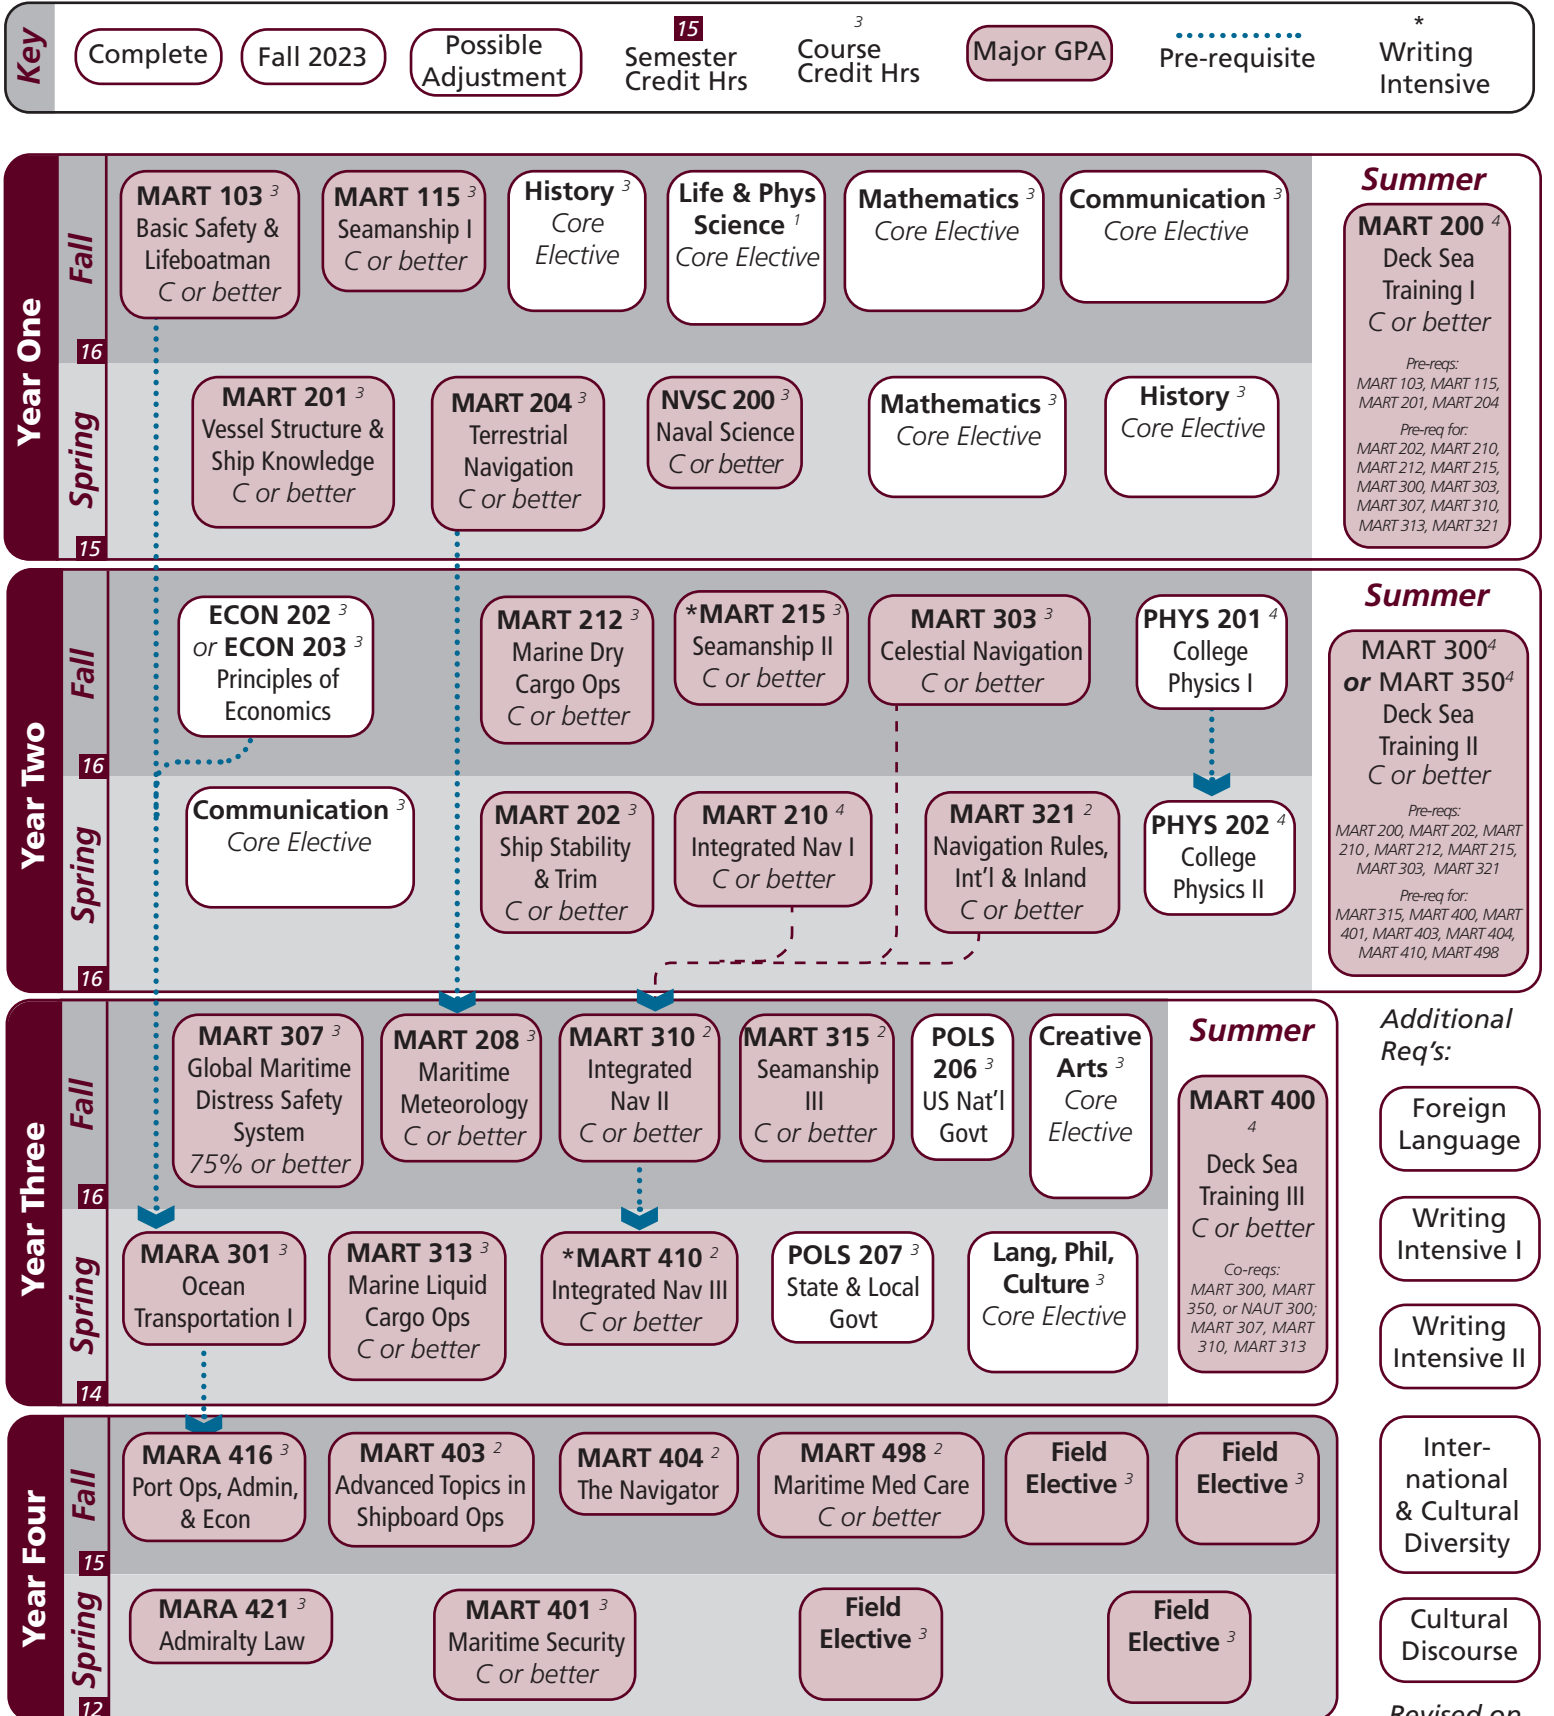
Key

Complete

Fall 2023

Possible Adjustment

15 Semester Credit Hrs

3 Course Credit Hrs

Major GPA

Pre-requisite

* Writing Intensive

Year One

Fall

16

MART 103 $^3$ Basic Safety & Lifeboatman C or better

MART 115 $^3$ Seamanship I C or better

History $^3$ Core Elective

Life & Phys Science $^1$ Core Elective

Mathematics $^3$ Core Elective

Communication $^3$ Core Elective

Summer

MART 200 $^4$ Deck Sea Training I C or better

Pre-reqs: MART 103, MART 115, MART 201, MART 204

Pre-req for: MART 202, MART 210, MART 212, MART 215, MART 300, MART 303, MART 307, MART 310, MART 313, MART 321

Spring

15

MART 201 $^3$ Vessel Structure & Ship Knowledge C or better

MART 204 $^3$ Terrestrial Navigation C or better

NVSC 200 $^3$ Naval Science C or better

Mathematics $^3$ Core Elective

History $^3$ Core Elective

Year Two

Fall

16

ECON 202 $^3$ or ECON 203 $^3$ Principles of Economics

MART 212 $^3$ Marine Dry Cargo Ops C or better

*MART 215 $^3$ Seamanship II C or better

MART 303 $^3$ Celestial Navigation C or better

PHYS 201 $^4$ College Physics I

Summer

MART 300$^4$ or MART 350$^4$ Deck Sea Training II C or better

Pre-reqs: MART 200, MART 202, MART 210, MART 212, MART 215, MART 303, MART 321

Pre-req for: MART 315, MART 400, MART 401, MART 403, MART 404, MART 410, MART 498

Spring

16

Communication $^3$ Core Elective

MART 202 $^3$ Ship Stability & Trim C or better

MART 210 $^4$ Integrated Nav I C or better

MART 321 $^2$ Navigation Rules, Int'l & Inland C or better

PHYS 202 $^4$ College Physics II

Year Three

Fall

16

MART 307 $^3$ Global Maritime Distress Safety System 75% or better

MART 208 $^3$ Maritime Meteorology C or better

MART 310 $^2$ Integrated Nav II C or better

MART 315 $^2$ Seamanship III C or better

POLS 206 $^3$ US Nat'l Govt

Creative Arts $^3$ Core Elective

Summer

MART 400 $^4$ Deck Sea Training III C or better

Co-reqs: MART 300, MART 350, or NAUT 300; MART 307, MART 310, MART 313

Additional Req's:

Foreign Language

Writing Intensive I

Writing Intensive II

Spring

14

MARA 301 $^3$ Ocean Transportation I

MART 313 $^3$ Marine Liquid Cargo Ops C or better

*MART 410 $^2$ Integrated Nav III C or better

POLS 207 $^3$ State & Local Govt

Lang, Phil, Culture $^3$ Core Elective

Year Four

Fall

15

MARA 416 $^3$ Port Ops, Admin, & Econ

MART 403 $^2$ Advanced Topics in Shipboard Ops

MART 404 $^2$ The Navigator

MART 498 $^2$ Maritime Med Care C or better

Field Elective $^3$

Field Elective $^3$

Inter-national & Cultural Diversity

Spring

12

MARA 421 $^3$ Admiralty Law

MART 401 $^3$ Maritime Security C or better

Field Elective $^3$

Field Elective $^3$

Cultural Discourse

Revised on